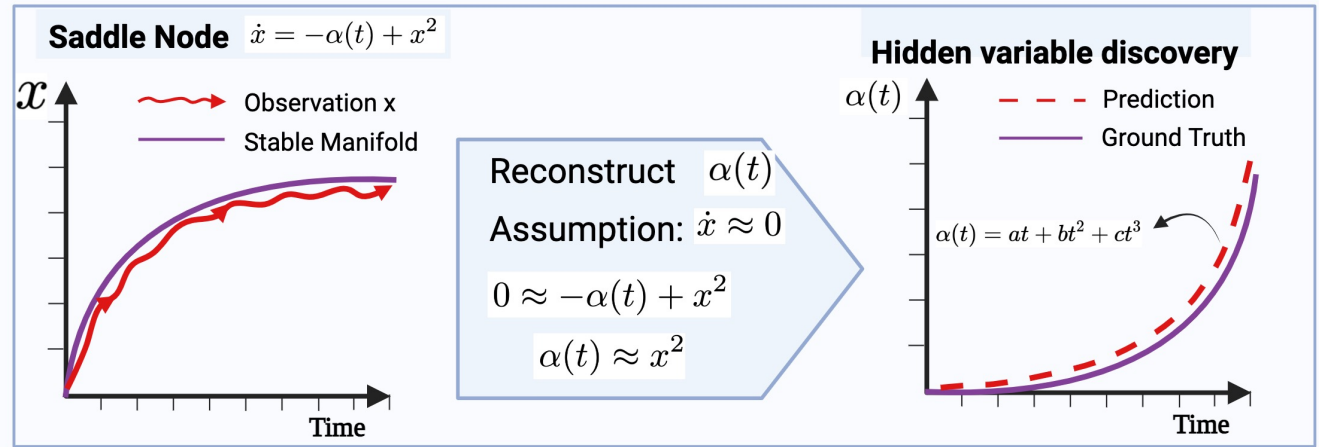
Saddle Node $\dot{x} = -\alpha(t) + x^2$

$x$

Observation x

Stable Manifold

Time

Reconstruct $\alpha(t)$

Assumption: $\dot{x} \approx 0$

$0 \approx -\alpha(t) + x^2$

$\alpha(t) \approx x^2$

Hidden variable discovery

$\alpha(t)$

Prediction

Ground Truth

$\alpha(t) = at + bt^2 + ct^3$

Time